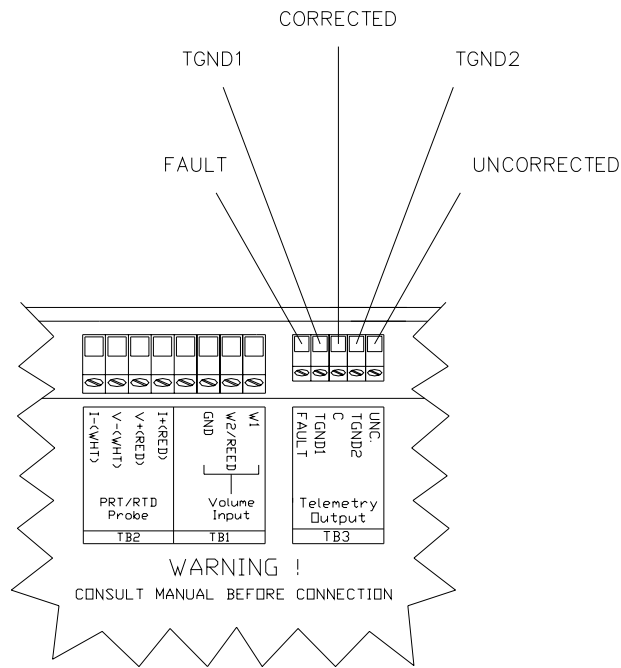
CORRECTED

TGND1

TGND2

FAULT

UNCORRECTED

I-(WHT)
V-(WHT)
V+(RED)
I+(RED)

PRT/RTD
Probe

TB2

GND
W2/REED
W1

Volume
Input

TB1

FAULT
TGND1
C
TGND2
UNC.

Telemetry
Output

TB3

WARNING !
CONSULT MANUAL BEFORE CONNECTION